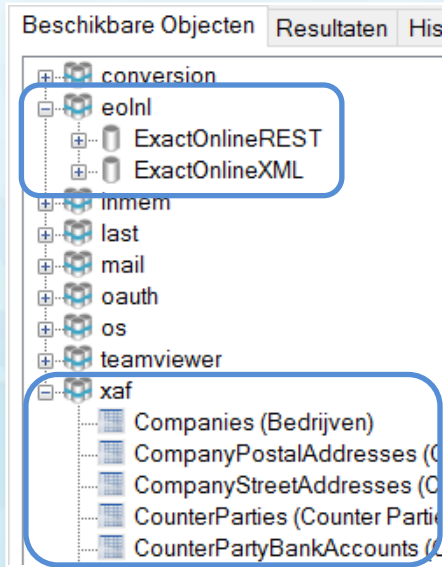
Beschikbare Objecten | Resultaten | His

conversion
eolnl
ExactOnlineREST
ExactOnlineXML
inmem
last
mail
oauth
os
teamviewer
xaf
Companies (Bedrijven)
CompanyPostalAddresses ([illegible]
CompanyStreetAddresses ([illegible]
CounterParties (Counter Partie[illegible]
CounterPartyBankAccounts ([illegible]